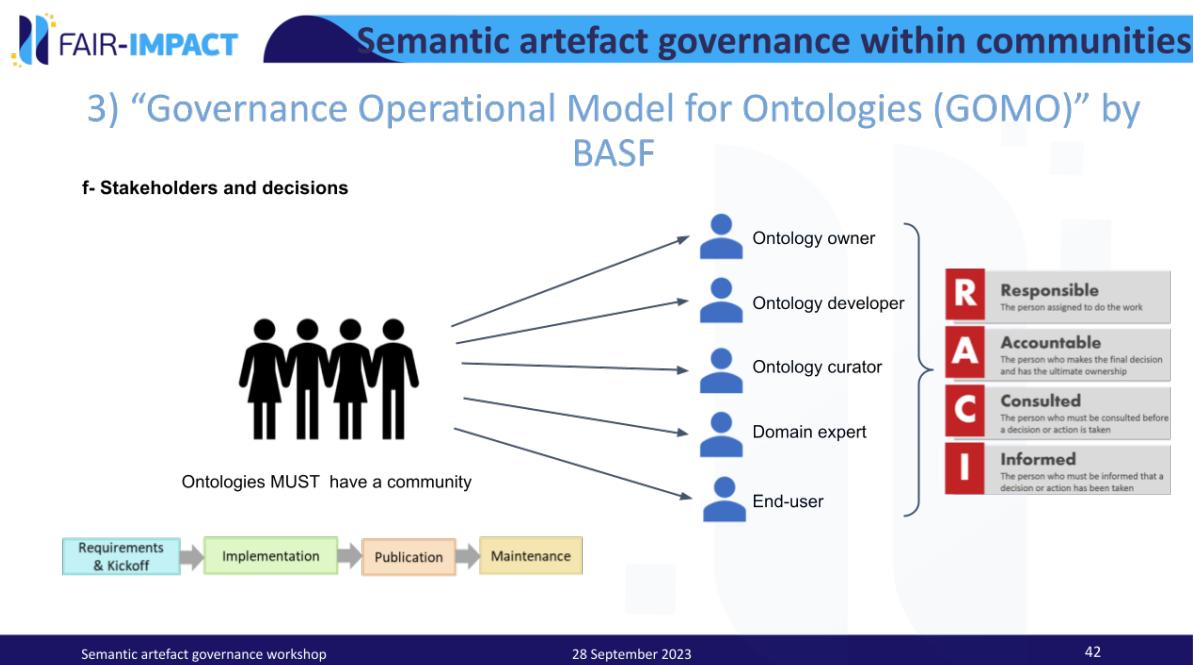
FAIR-IMPACT

Semantic artefact governance within communities

3) “Governance Operational Model for Ontologies (GOMO)” by BASF

f- Stakeholders and decisions

Ontologies MUST have a community

Ontology owner

Ontology developer

Ontology curator

Domain expert

End-user

R Responsible
The person assigned to do the work

A Accountable
The person who makes the final decision and has the ultimate ownership

C Consulted
The person who must be consulted before a decision or action is taken

I Informed
The person who must be informed that a decision or action has been taken

Requirements & Kickoff

Implementation

Publication

Maintenance

Semantic artefact governance workshop

28 September 2023

42